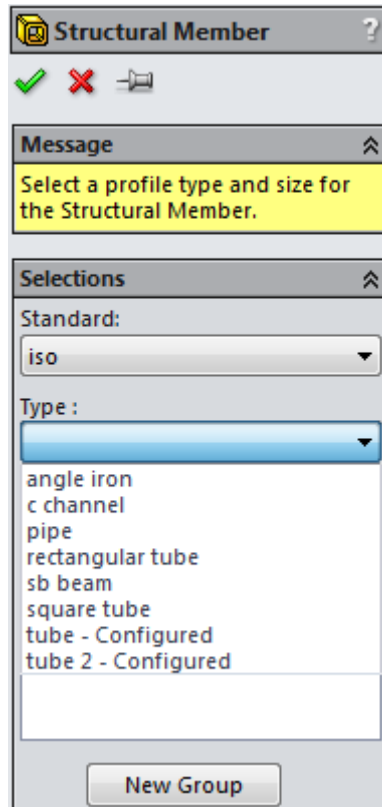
Structural Member

?

Message

Select a profile type and size for the Structural Member.

Selections

Standard:

iso

Type :

angle iron
c channel
pipe
rectangular tube
sb beam
square tube
tube - Configured
tube 2 - Configured

New Group